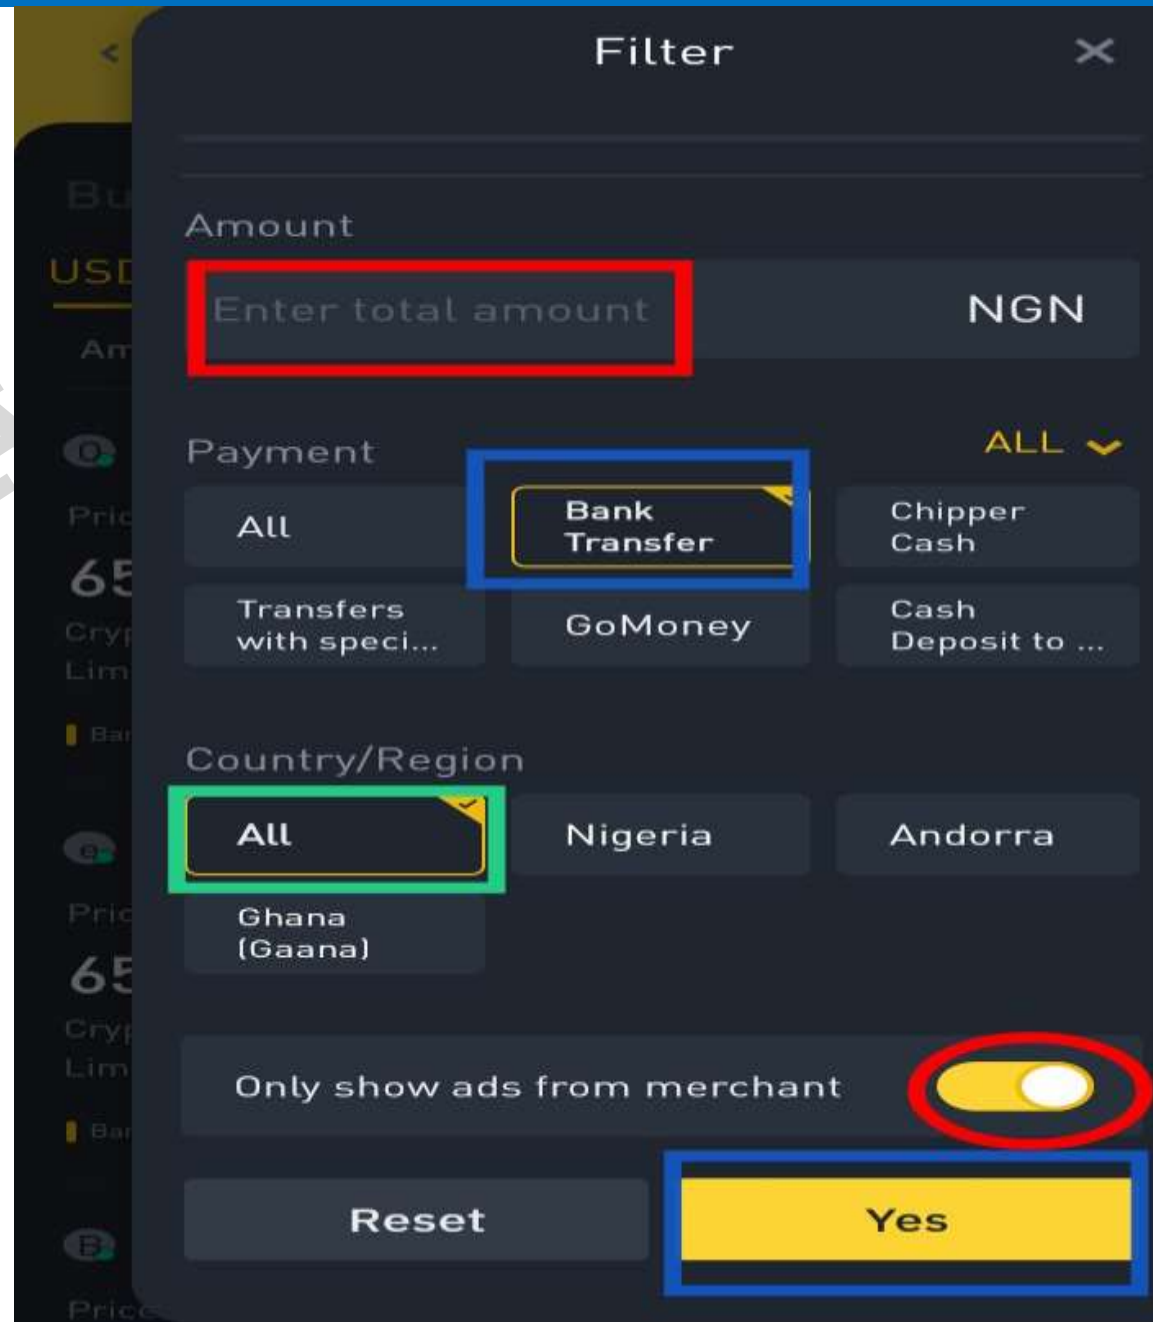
Bu
USD
Am
Pric
65
Cryp
Lim
Bar
Pric
65
Cryp
Lim
Bar
Pric

Filter

Amount

Enter total amount

NGN

Payment

ALL

All

Bank Transfer

Chipper Cash

Transfers with speci...

GoMoney

Cash Deposit to ...

Country/Region

All

Nigeria

Andorra

Ghana (Gaana)

Only show ads from merchant

Reset

Yes